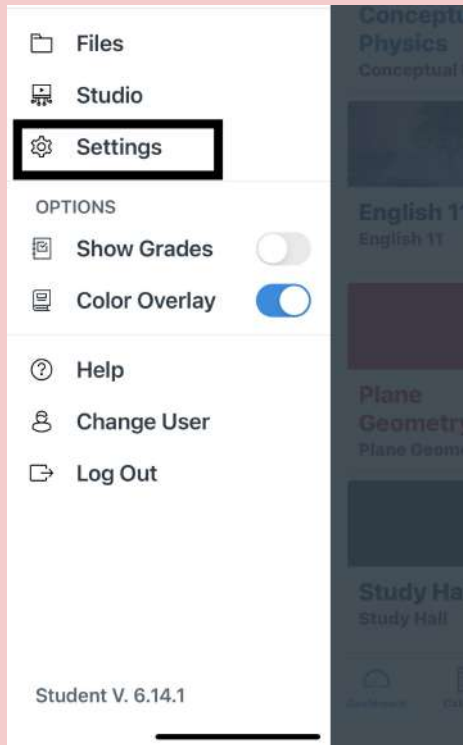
Files
Studio
Settings
OPTIONS
Show Grades
Color Overlay
Help
Change User
Log Out
Student V. 6.14.1

Conceptu
Physics
Conceptual
English 1
English 11
Plane
Geometr
Plane Geom
Study Ha
Study Hall
Dashboard
Cal